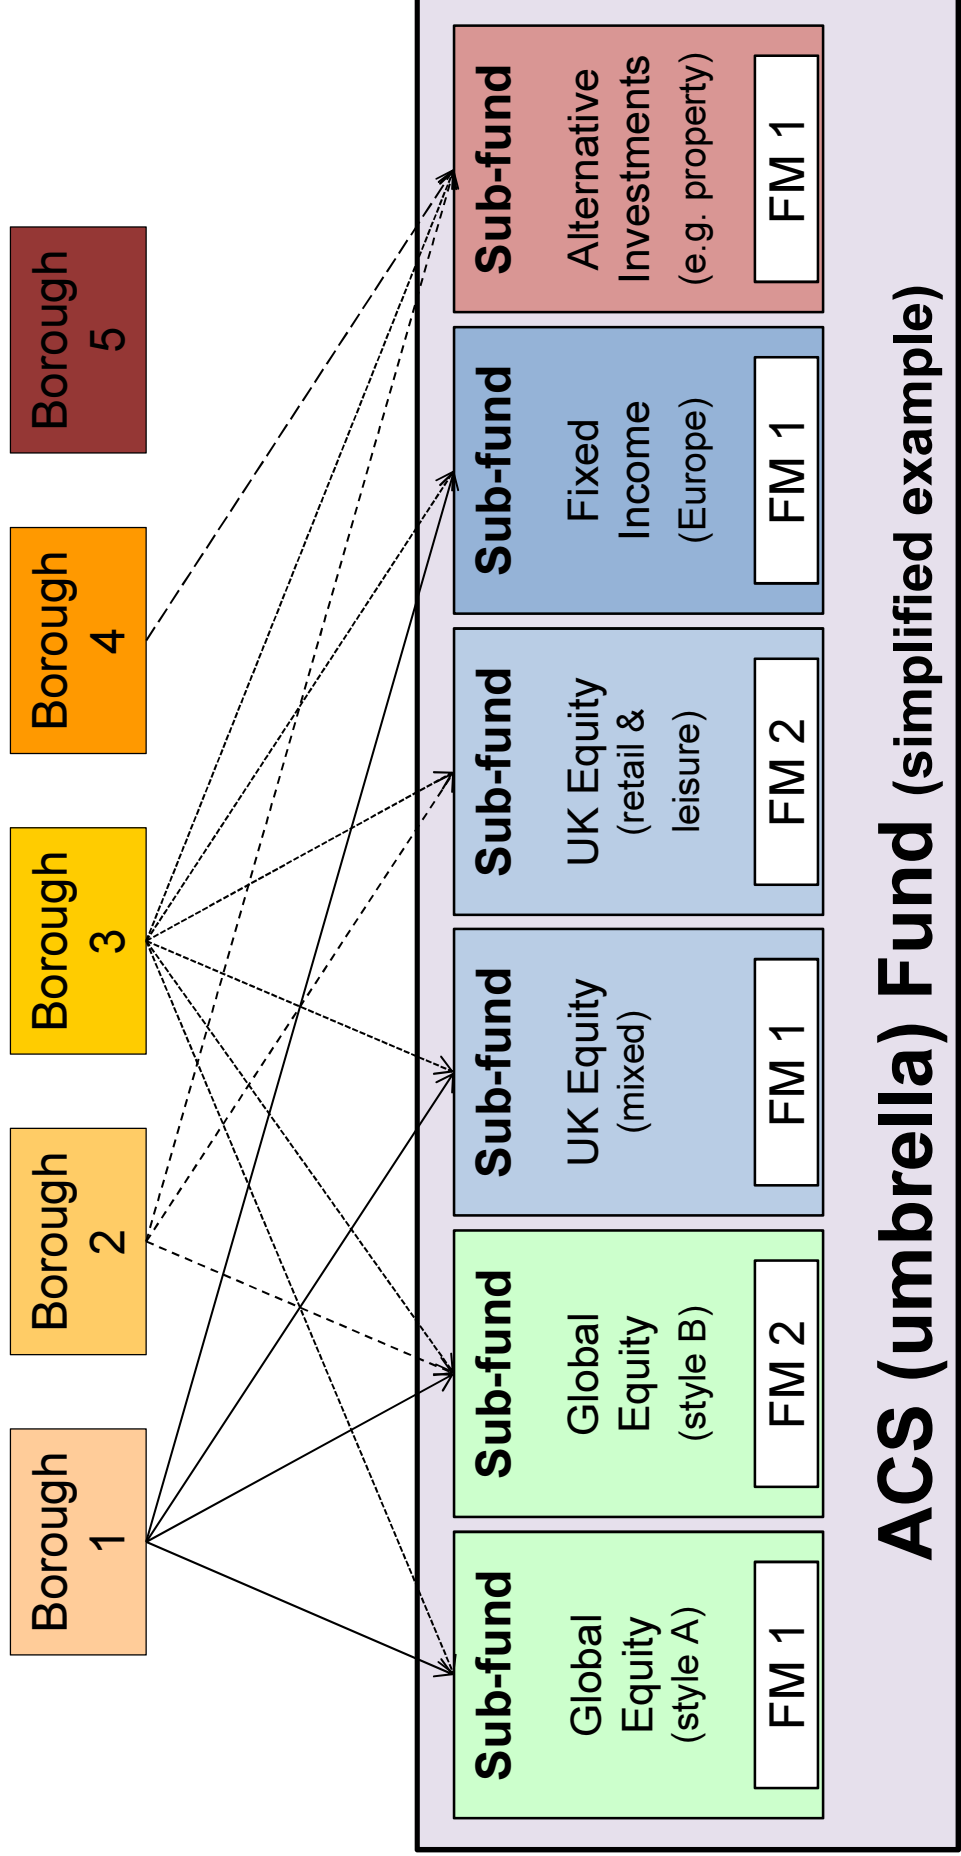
Borough 5

Borough 4

Borough 3

Borough 2

Borough 1

Sub-fund
Alternative Investments (e.g. property)
FM 1

Sub-fund
Fixed Income (Europe)
FM 1

Sub-fund
UK Equity (retail & leisure)
FM 2

Sub-fund
UK Equity (mixed)
FM 1

Sub-fund
Global Equity (style B)
FM 2

Sub-fund
Global Equity (style A)
FM 1

ACS (umbrella) Fund (simplified example)